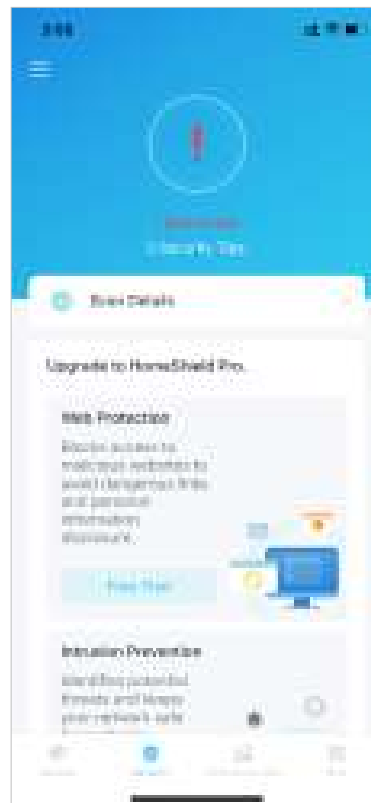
3:56

!

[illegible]

1 Security Tip

Scan Details

Upgrade to HomeShield Pro.

Web Protection

Blocks access to malicious websites to avoid dangerous links and personal information exposure.

Free Trial

Intrusion Prevention

Identifies potential threats and keeps your network safe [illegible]

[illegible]